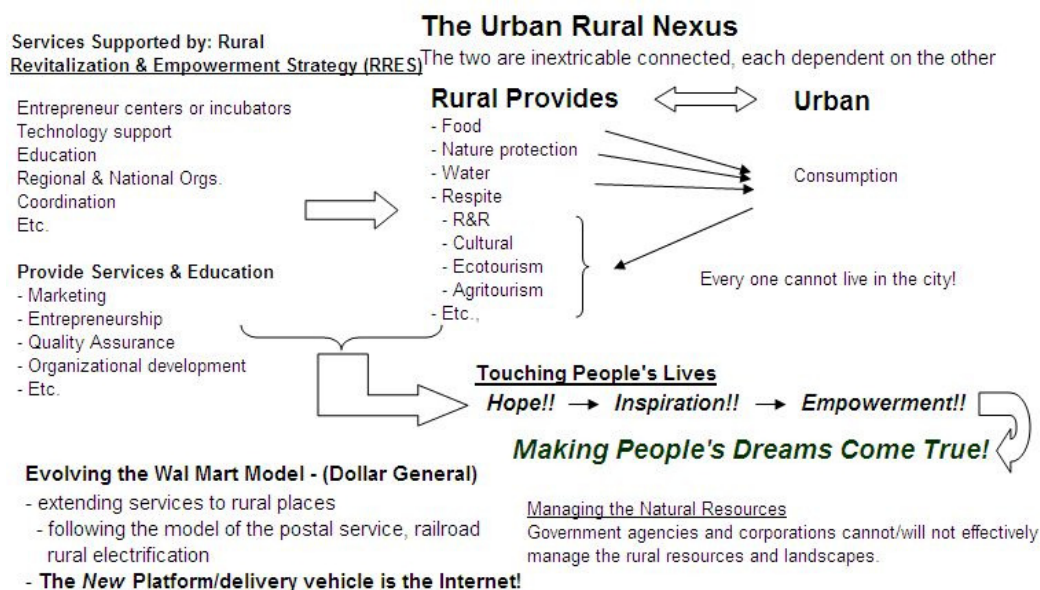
**The Urban Rural Nexus**
The two are inextricable connected, each dependent on the other

**Services Supported by: Rural Revitalization & Empowerment Strategy (RRES)**

Entrepreneur centers or incubators
Technology support
Education
Regional & National Orgs.
Coordination
Etc.

**Provide Services & Education**
- Marketing
- Entrepreneurship
- Quality Assurance
- Organizational development
- Etc.

**Rural Provides** **Urban**
- Food
- Nature protection
- Water
- Respite
- R&R
- Cultural
- Ecotourism
- Agritourism
- Etc.,

Consumption

Every one cannot live in the city!

Touching People's Lives
*Hope!!* → *Inspiration!!* → *Empowerment!!*

*Making People's Dreams Come True!*

**Evolving the Wal Mart Model - (Dollar General)**
- extending services to rural places
- following the model of the postal service, railroad rural electrification
- **The *New* Platform/delivery vehicle is the Internet!**

Managing the Natural Resources
Government agencies and corporations cannot/will not effectively manage the rural resources and landscapes.